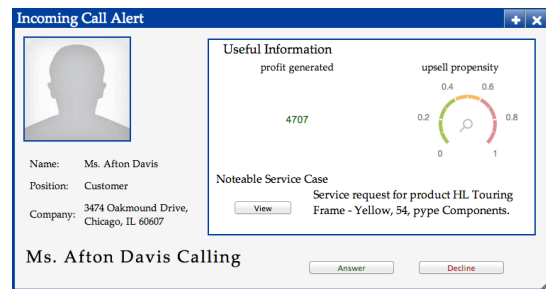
Incoming Call Alert

Name: Ms. Afton Davis

Position: Customer

Company: 3474 Oakmound Drive, Chicago, IL 60607

Useful Information

profit generated

4707

upsell propensity

0.4 0.6

0.2 0.8

0 1

Noteable Service Case

View

Service request for product HL Touring Frame - Yellow, 54, pype Components.

Ms. Afton Davis Calling

Answer

Decline